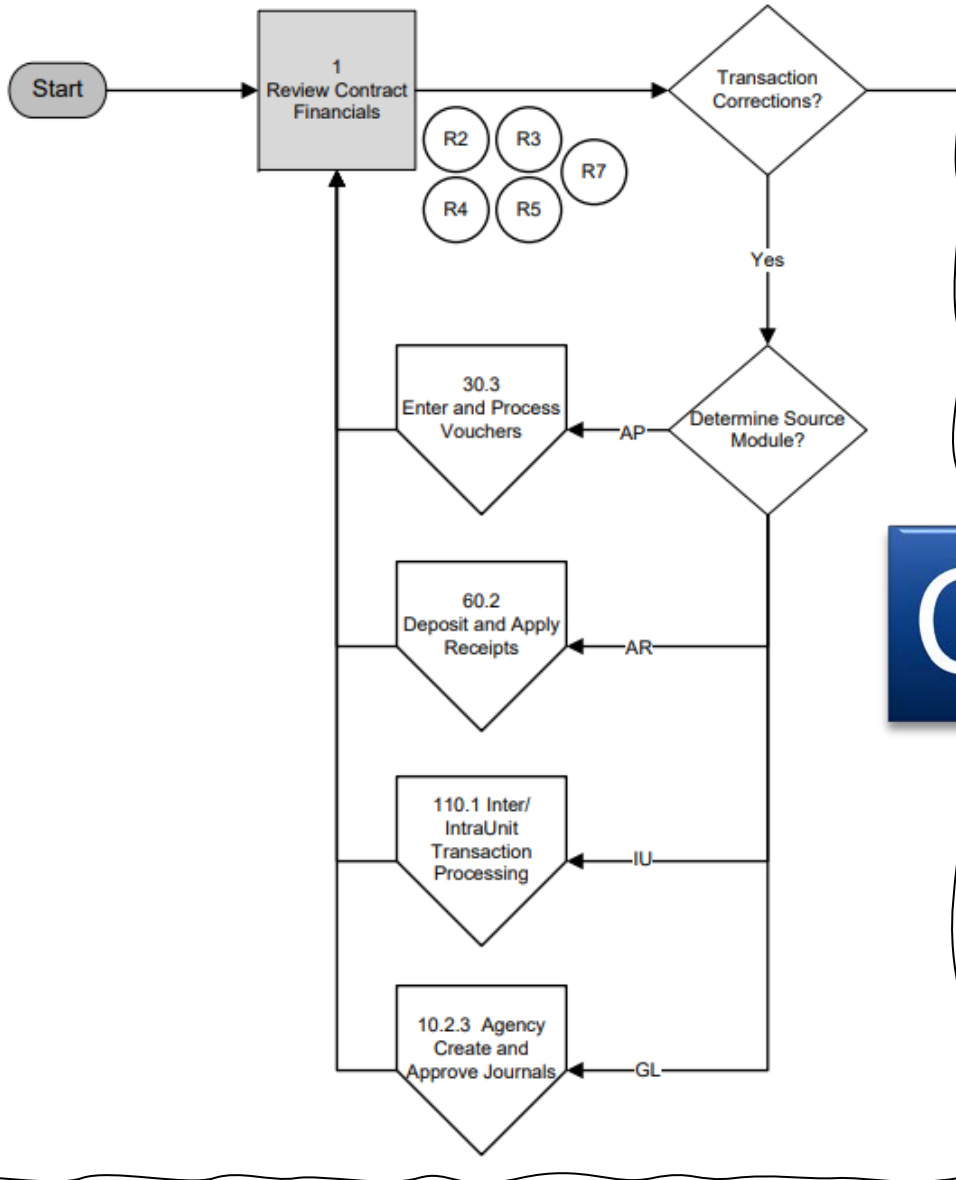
Start

1
Review Contract Financials

R2
R3
R7
R4
R5

Transaction Corrections?

Yes

Determine Source Module?

AP

30.3
Enter and Process Vouchers

AR

60.2
Deposit and Apply Receipts

IU

110.1 Inter/ IntraUnit Transaction Processing

GL

10.2.3 Agency Create and Approve Journals